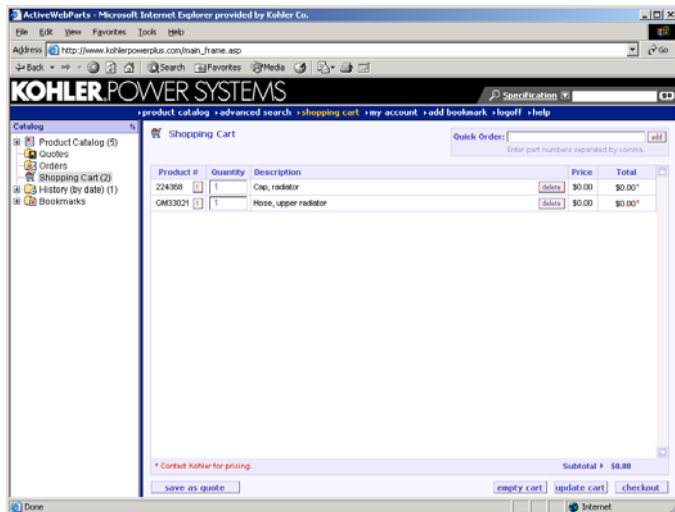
ActiveWebParts - Microsoft Internet Explorer provided by Kohler Co.

File Edit View Favorites Tools Help

Address http://www.kohlerpowerplus.com/main_frame.asp

Go

Back Search Favorites Media

KOHLER POWER SYSTEMS

Specification

›product catalog ›advanced search ›shopping cart ›my account ›add bookmark ›logoff ›help

Catalog

Product Catalog (5)
Quotes
Orders
Shopping Cart (2)
History (by date) (1)
Bookmarks

Shopping Cart

Quick Order: add

Enter part numbers separated by comma.

| Product # | Quantity | Description | | Price | Total |
|---|---|---|---|---|---|
| 224368 | 1 | Cap, radiator | delete | \$0.00 | \$0.00* |
| GM33021 | 1 | Hose, upper radiator | delete | \$0.00 | \$0.00* |

* Contact Kohler for pricing.

Subtotal › \$0.00

save as quote

empty cart update cart checkout

Done

Internet